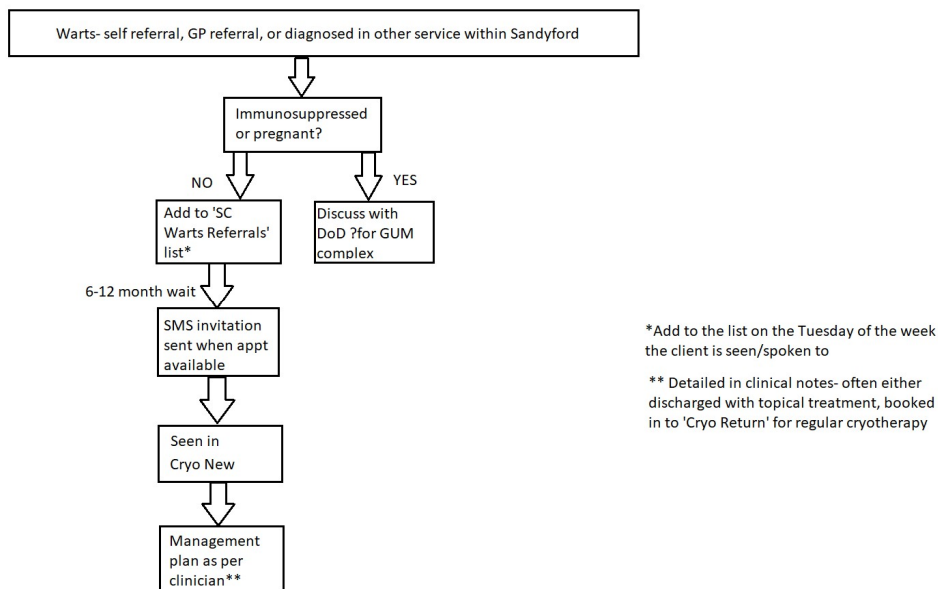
Warts- self referral, GP referral, or diagnosed in other service within Sandyford

Immunosuppressed or pregnant?

NO

YES

Add to 'SC Warts Referrals' list*

Discuss with DoD ?for GUM complex

6-12 month wait

SMS invitation sent when appt available

Seen in Cryo New

Management plan as per clinician**

*Add to the list on the Tuesday of the week the client is seen/spoken to

** Detailed in clinical notes- often either discharged with topical treatment, booked in to 'Cryo Return' for regular cryotherapy